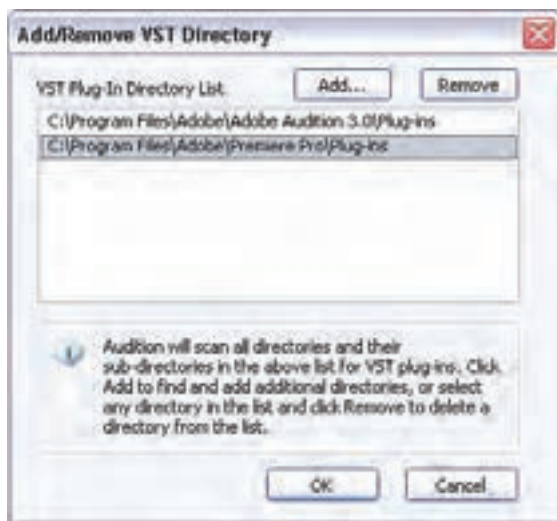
Add/Remove VST Directory

VST Plug-In Directory List

Add...

Remove

C:\Program Files\Adobe\Adobe Audition 3.0\Plug-ins

C:\Program Files\Adobe\Premiere Pro\Plug-ins

Audition will scan all directories and their sub-directories in the above list for VST plug-ins. Click Add to find and add additional directories, or select any directory in the list and click Remove to delete a directory from the list.

OK

Cancel